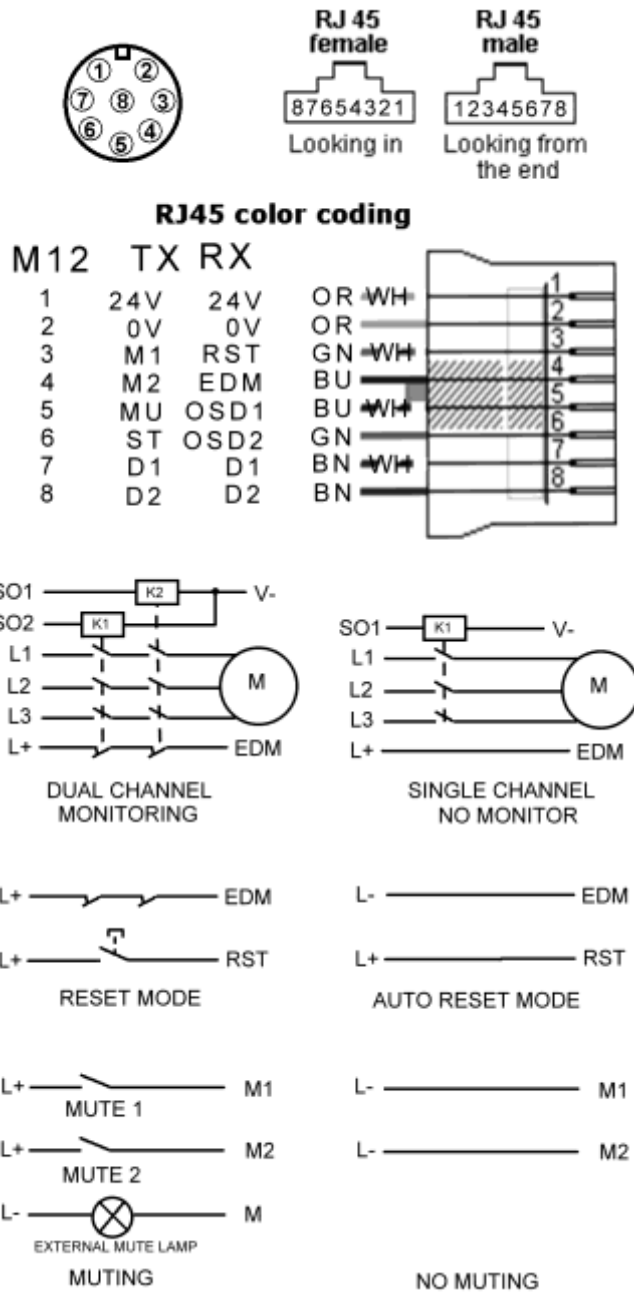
1 2 3 4 5 6 7 8

RJ 45 female
87654321
Looking in

RJ 45 male
12345678
Looking from the end

RJ45 color coding

| M12 | TX | RX |
|---|---|---|
| 1 | 24V | 24V |
| 2 | 0V | 0V |
| 3 | M1 | RST |
| 4 | M2 | EDM |
| 5 | MU | OSD1 |
| 6 | ST | OSD2 |
| 7 | D1 | D1 |
| 8 | D2 | D2 |

OR WH
OR
GN WH
BU
BU WH
GN
BN WH
BN

1 2 3 4 5 6 7 8

SO1 K2 V-
SO2 K1
L1
L2 M
L3
L+ EDM

DUAL CHANNEL MONITORING

SO1 K1 V-
L1
L2 M
L3
L+ EDM

SINGLE CHANNEL NO MONITOR

L+ EDM
L+ RST
RESET MODE

L- EDM
L+ RST
AUTO RESET MODE

L+ M1
MUTE 1
L+ M2
MUTE 2
L- M
EXTERNAL MUTE LAMP
MUTING

L- M1
L- M2
NO MUTING